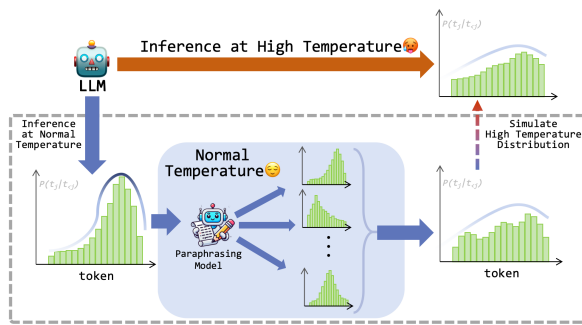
Inference at High Temperature

$P(t_j/t_{<j})$

LLM

Inference at Normal Temperature

Simulate High Temperature Distribution

Normal Temperature

$P(t_j/t_{<j})$

$P(t_j/t_{<j})$

Paraphrasing Model

token

token